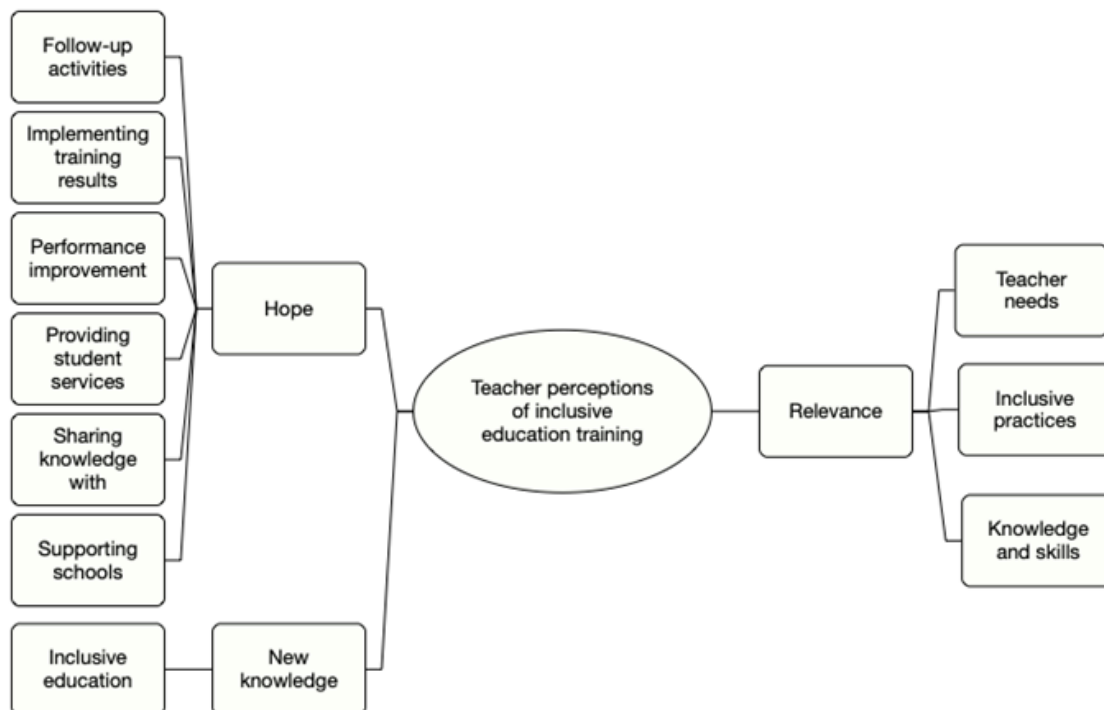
Follow-up activities

Implementing training results

Performance improvement

Providing student services

Sharing knowledge with

Supporting schools

Hope

Inclusive education

New knowledge

Teacher perceptions of inclusive education training

Relevance

Teacher needs

Inclusive practices

Knowledge and skills